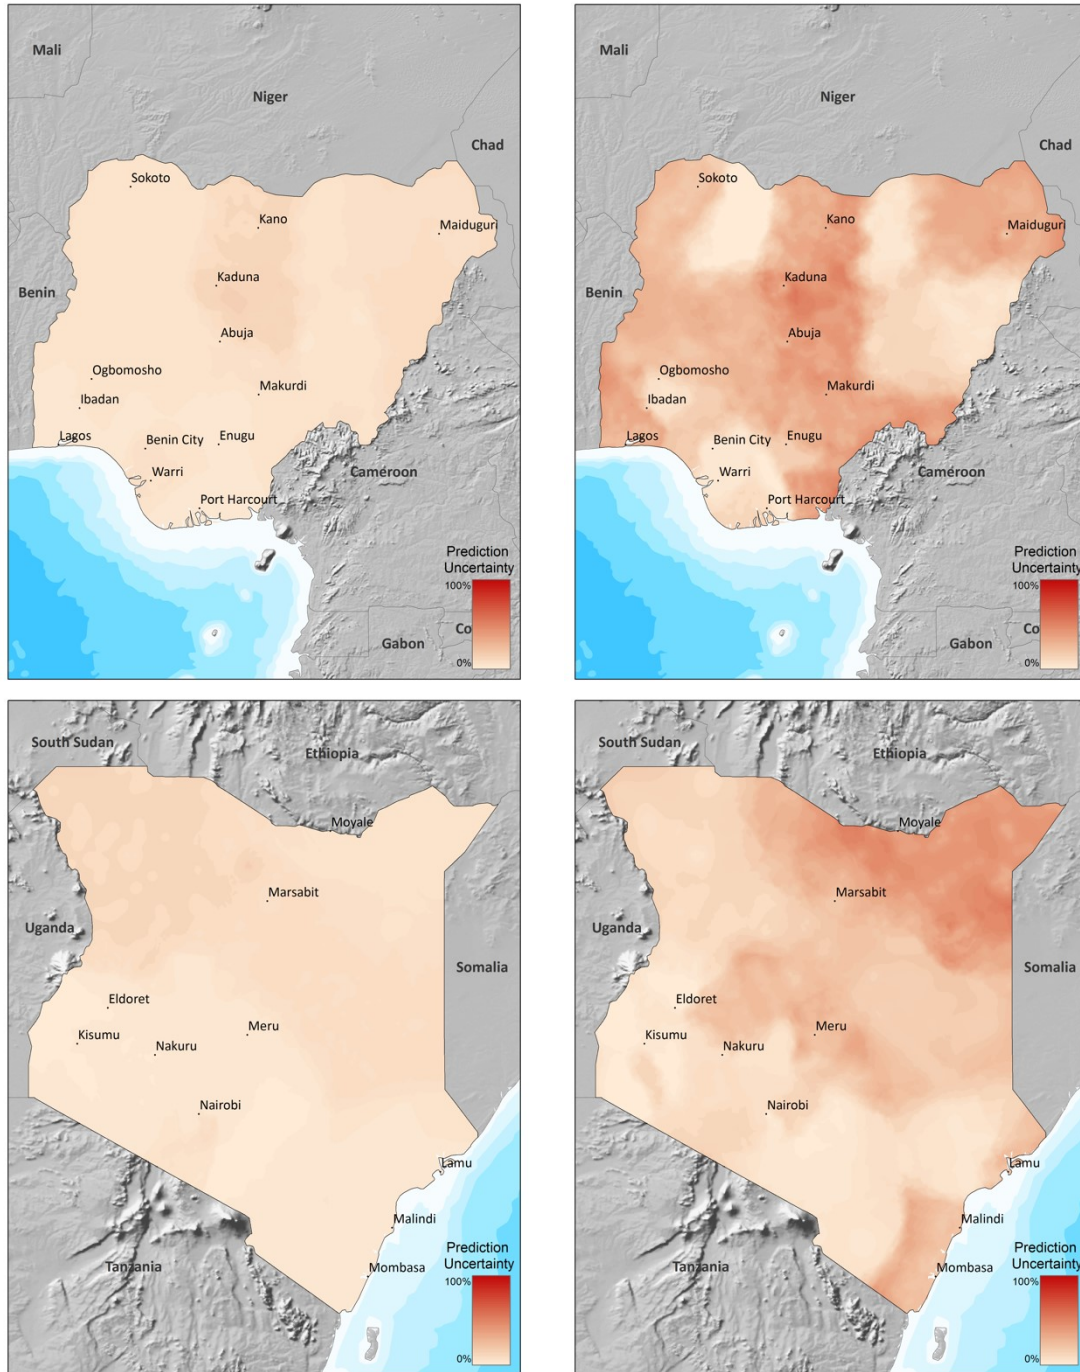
Mali
Niger
Chad
Sokoto
Kano
Maiduguri
Benin
Kaduna
Abuja
Ogbomosho
Makurdi
Ibadan
Lagos
Benin City
Enugu
Warri
Cameroon
Port Harcourt
Prediction Uncertainty
100%
0%
Gabon
Co

Mali
Niger
Chad
Sokoto
Kano
Maiduguri
Benin
Kaduna
Abuja
Ogbomosho
Makurdi
Ibadan
Lagos
Benin City
Enugu
Warri
Cameroon
Port Harcourt
Prediction Uncertainty
100%
0%
Gabon
Co

South Sudan
Ethiopia
Moyale
Marsabit
Uganda
Somalia
Eldoret
Kisumu
Meru
Nakuru
Nairobi
Lamu
Malindi
Tanzania
Mombasa
Prediction Uncertainty
100%
0%

South Sudan
Ethiopia
Moyale
Marsabit
Uganda
Somalia
Eldoret
Kisumu
Meru
Nakuru
Nairobi
Lamu
Malindi
Tanzania
Mombasa
Prediction Uncertainty
100%
0%